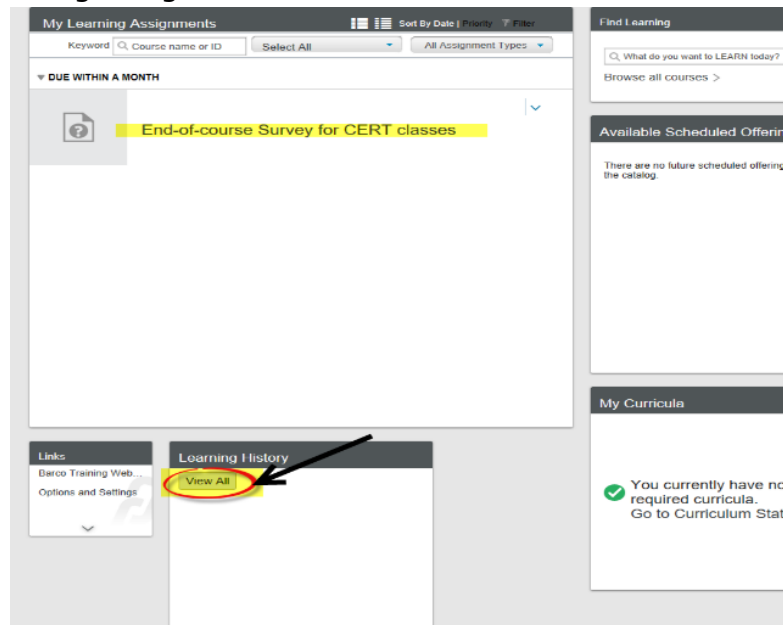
My Learning Assignments

Sort By Date | Priority

Filter

Keyword

Course name or ID

Select All

All Assignment Types

DUE WITHIN A MONTH

End-of-course Survey for CERT classes

Find Learning

What do you want to LEARN today?

Browse all courses >

Available Scheduled Offerin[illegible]

There are no future scheduled offering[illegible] the catalog.

My Curricula

You currently have no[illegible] required curricula.
Go to Curriculum Stat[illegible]

Links

Barco Training Web...

Options and Settings

Learning History

View All